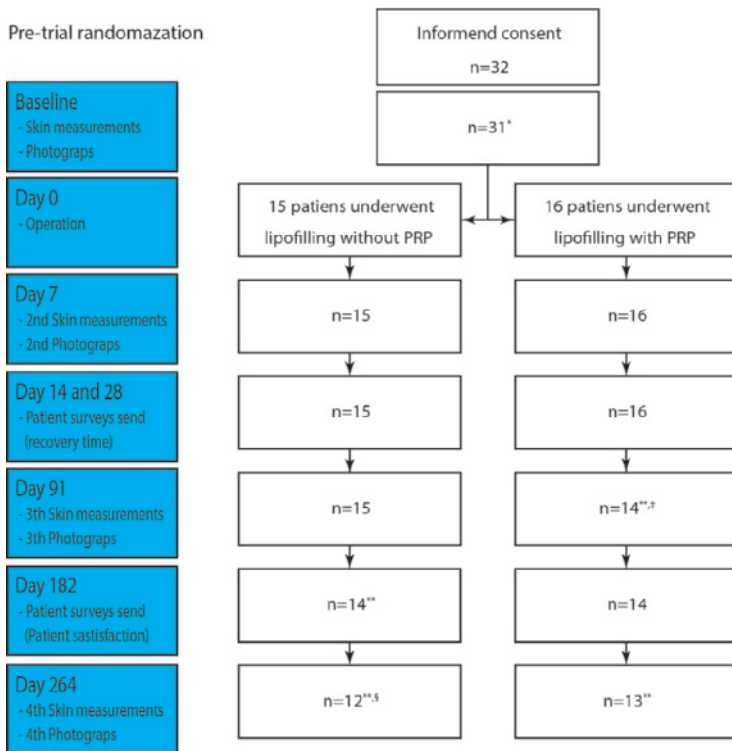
Pre-trial randomazation

Baseline
- Skin measurements
- Photograps

Day 0
- Operation

Day 7
- 2nd Skin measurements
- 2nd Photograps

Day 14 and 28
- Patient surveys send (recovery time)

Day 91
- 3th Skin measurements
- 3th Photograps

Day 182
- Patient surveys send (Patient sastisfaction)

Day 264
- 4th Skin measurements
- 4th Photograps

Informend consent
n=32

n=31*

15 patiens underwent lipofilling without PRP

16 patiens underwent lipofilling with PRP

n=15

n=16

n=15

n=16

n=15

n=14**,‡

n=14**

n=14

n=12**,§

n=13**